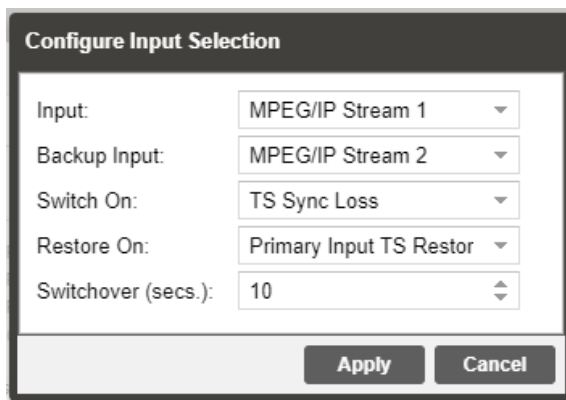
Configure Input Selection

| | |
|---|---|
| Input: | MPEG/IP Stream 1 |
| Backup Input: | MPEG/IP Stream 2 |
| Switch On: | TS Sync Loss |
| Restore On: | Primary Input TS Restor |
| Switchover (secs.): | 10 |

Apply Cancel